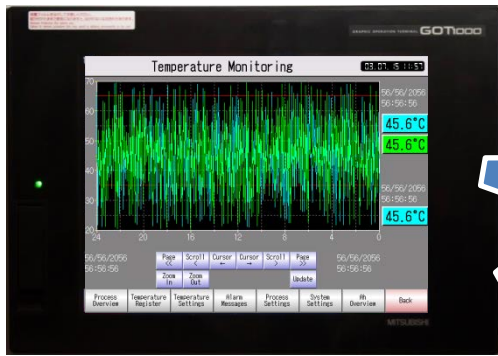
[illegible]

GRAPHIC OPERATION TERMINAL GOT1000

Temperature Monitoring

03.07.15 11:53

70
60
50
40
30
20

24 20 16 12 8 4 0

56/56/2056
56:56:56

45.6°C
45.6°C

56/56/2056
56:56:56

45.6°C

56/56/2056
56:56:56

Page <<
Scroll <
Cursor ←
Cursor →
Scroll >
Page >>

Zoom In
Zoom Out

Update

56/56/2056
56:56:56

Process Overview
Temperature Register
Temperature Settings
Alarm Messages
Process Settings
System Settings
Hh Overview
Back

MITSUBISHI